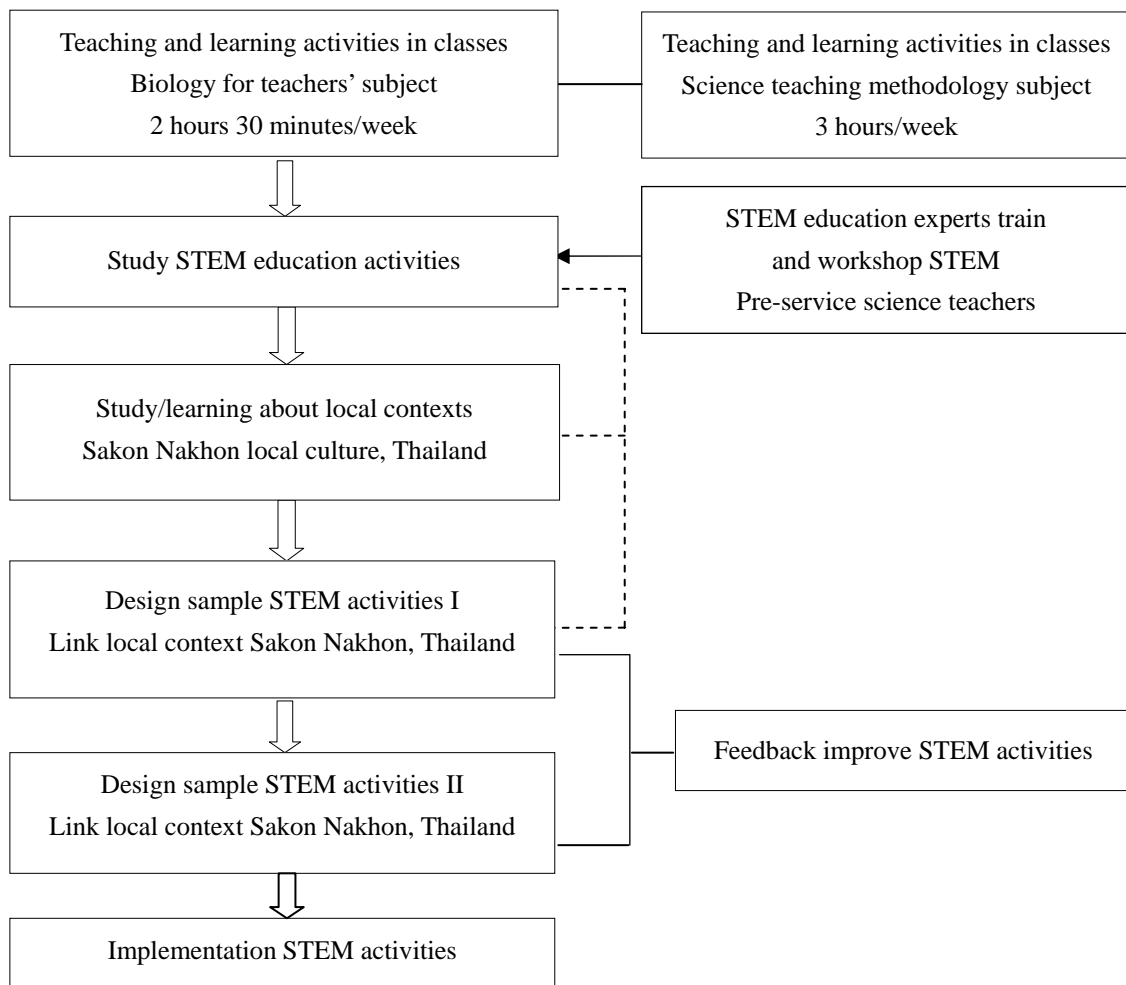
Teaching and learning activities in classes
Biology for teachers' subject
2 hours 30 minutes/week

Teaching and learning activities in classes
Science teaching methodology subject
3 hours/week

Study STEM education activities

STEM education experts train
and workshop STEM
Pre-service science teachers

Study/learning about local contexts
Sakon Nakhon local culture, Thailand

Design sample STEM activities I
Link local context Sakon Nakhon, Thailand

Feedback improve STEM activities

Design sample STEM activities II
Link local context Sakon Nakhon, Thailand

Implementation STEM activities